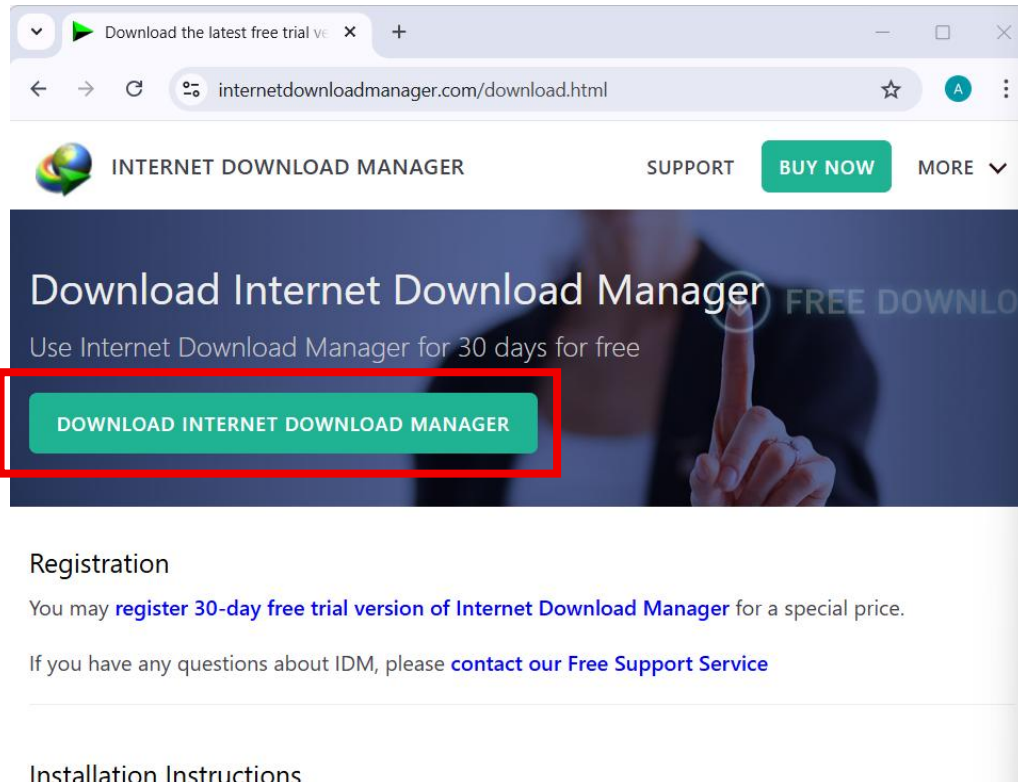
Download the latest free trial ve

internetdownloadmanager.com/download.html

A

INTERNET DOWNLOAD MANAGER

SUPPORT

BUY NOW

MORE

Download Internet Download Manager

FREE DOWNLO

Use Internet Download Manager for 30 days for free

DOWNLOAD INTERNET DOWNLOAD MANAGER

Registration

You may register 30-day free trial version of Internet Download Manager for a special price.

If you have any questions about IDM, please contact our Free Support Service

Installation Instructions